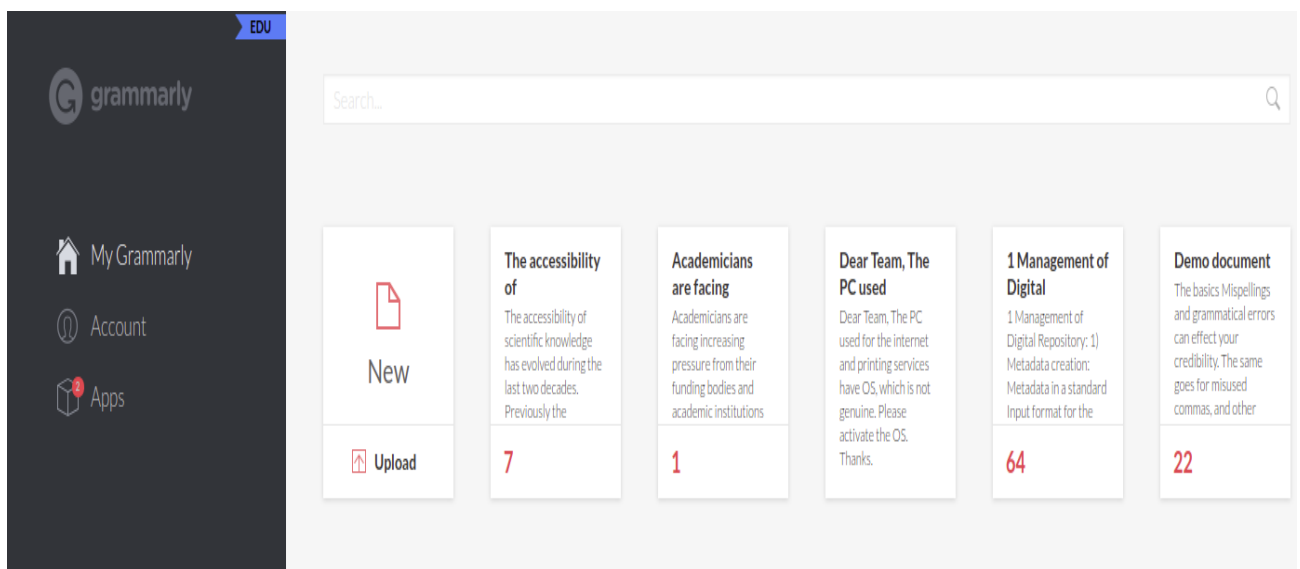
EDU

grammarly

My Grammarly

Account

2 Apps

Search...

New

Upload

The accessibility of

The accessibility of scientific knowledge has evolved during the last two decades. Previously the

7

Academicians are facing

Academicians are facing increasing pressure from their funding bodies and academic institutions

1

Dear Team, The PC used

Dear Team, The PC used for the internet and printing services have OS, which is not genuine. Please activate the OS. Thanks.

1 Management of Digital

1 Management of Digital Repository: 1) Metadata creation: Metadata in a standard Input format for the

64

Demo document

The basics Mispellings and grammatical errors can effect your credibility. The same goes for misused commas, and other

22